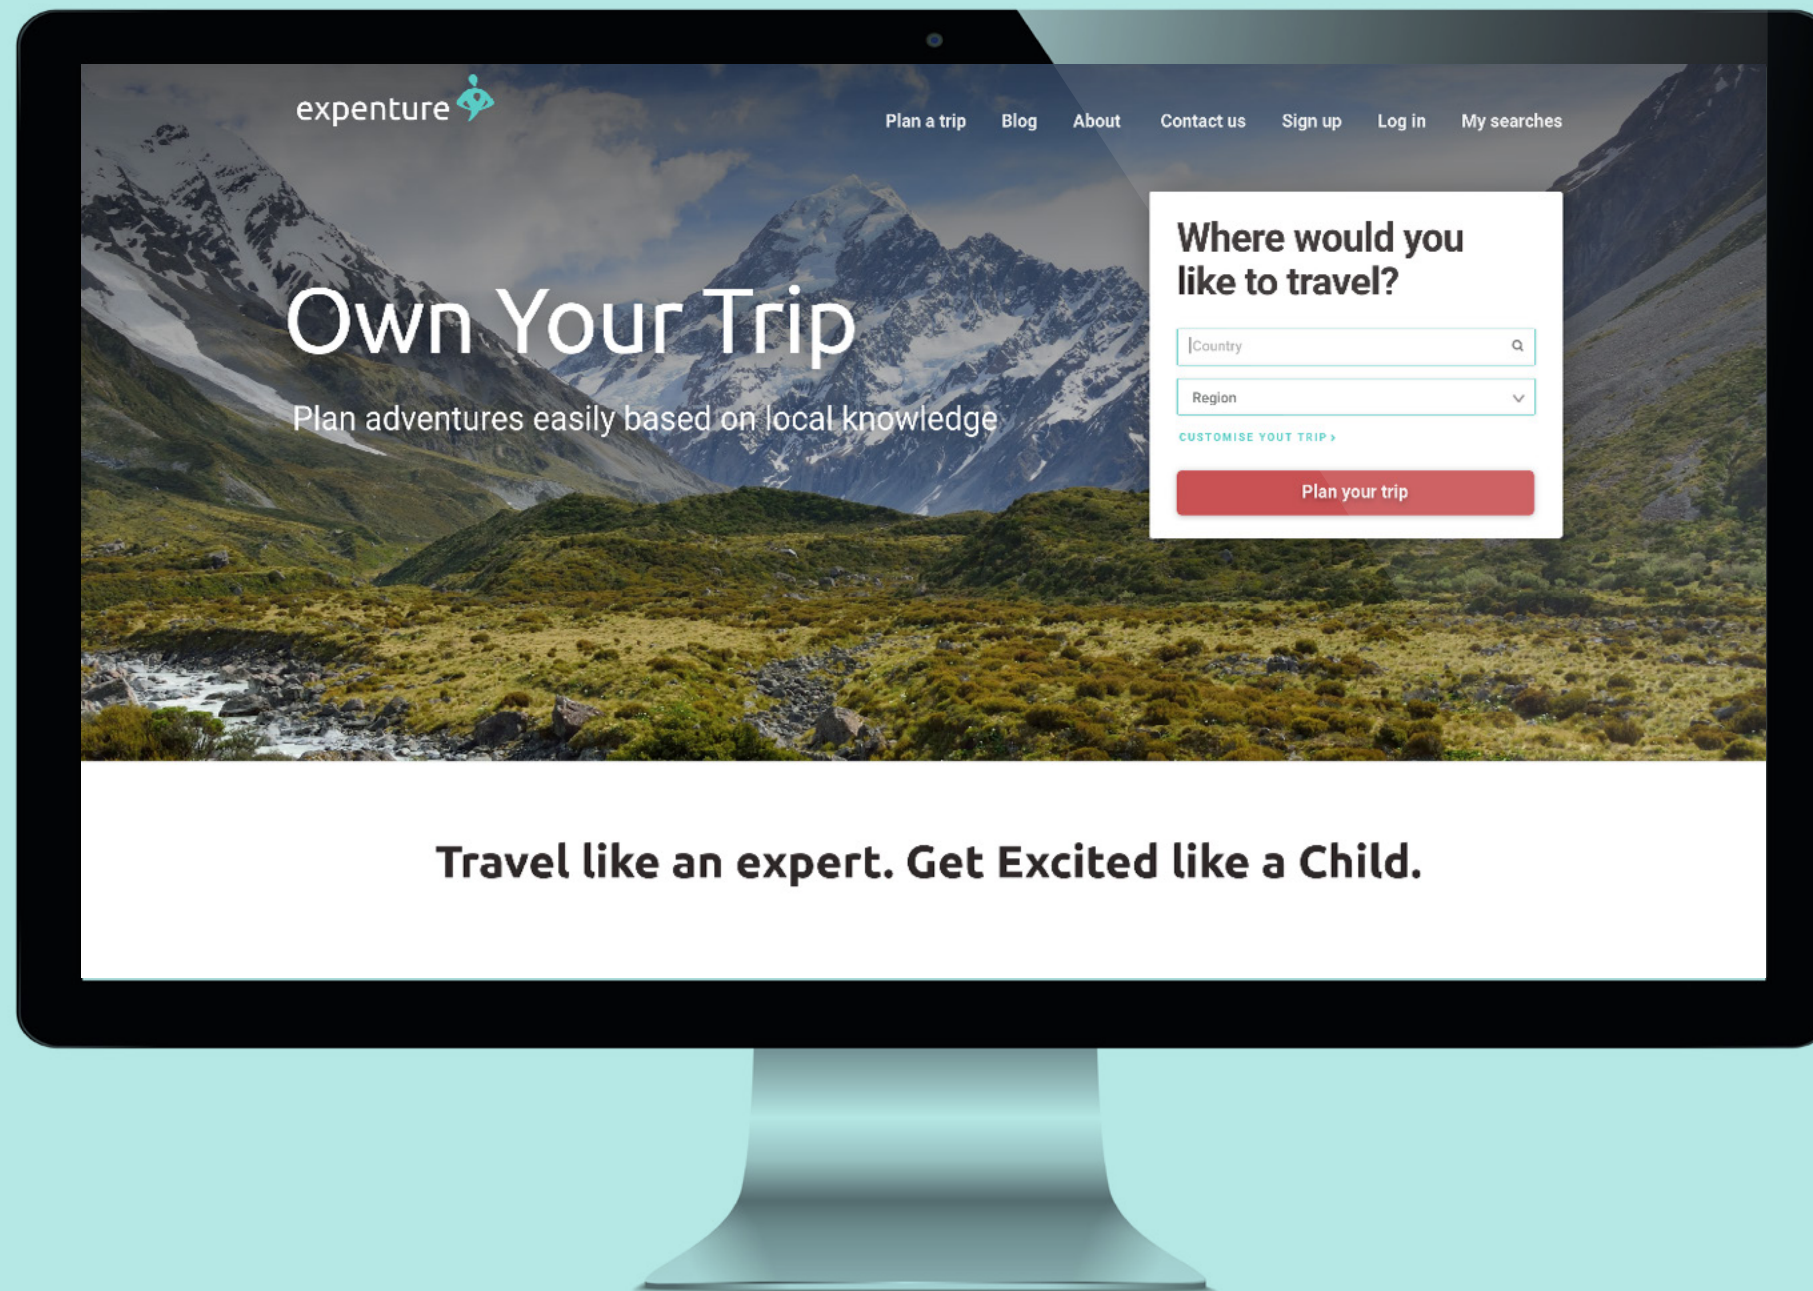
expenture

Plan a trip Blog About Contact us Sign up Log in My searches

Own Your Trip

Plan adventures easily based on local knowledge

Where would you like to travel?

Country

Region

CUSTOMISE YOUT TRIP ›

Plan your trip

Travel like an expert. Get Excited like a Child.